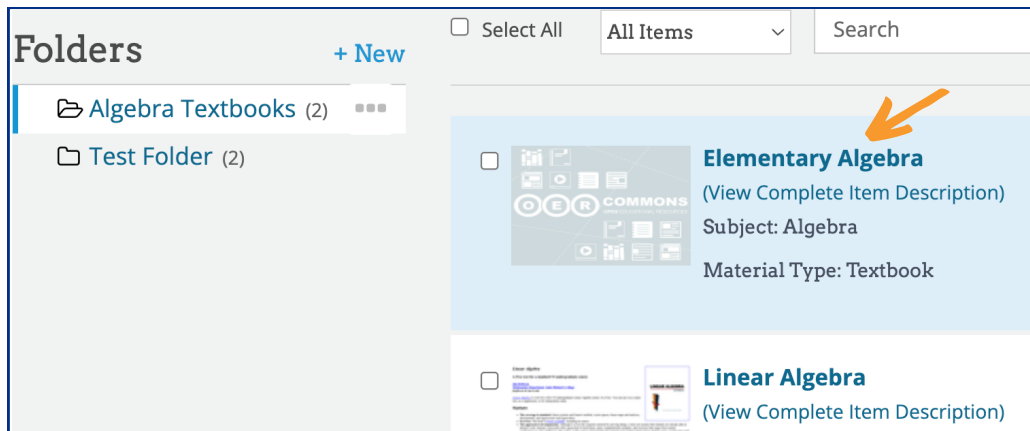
Folders
+ New
Algebra Textbooks (2)
Test Folder (2)

Select All
All Items
Search

OER COMMONS
Elementary Algebra
(View Complete Item Description)
Subject: Algebra
Material Type: Textbook

Linear Algebra
(View Complete Item Description)